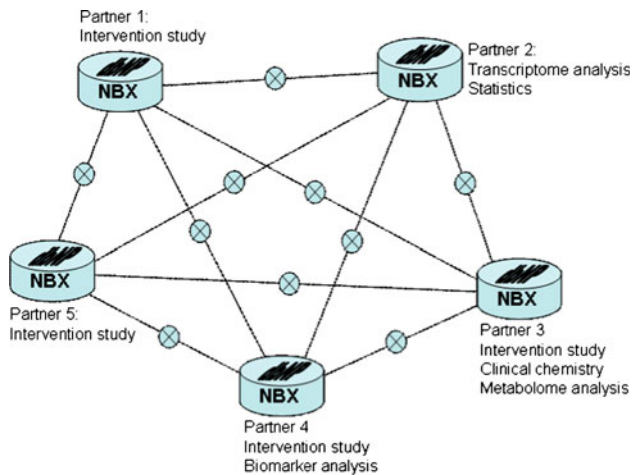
Partner 1:
Intervention study

NBX

Partner 2:
Transcriptome analysis
Statistics

NBX

NBX

Partner 5:
Intervention study

NBX

Partner 3
Intervention study
Clinical chemistry
Metabolome analysis

NBX

Partner 4
Intervention study
Biomarker analysis